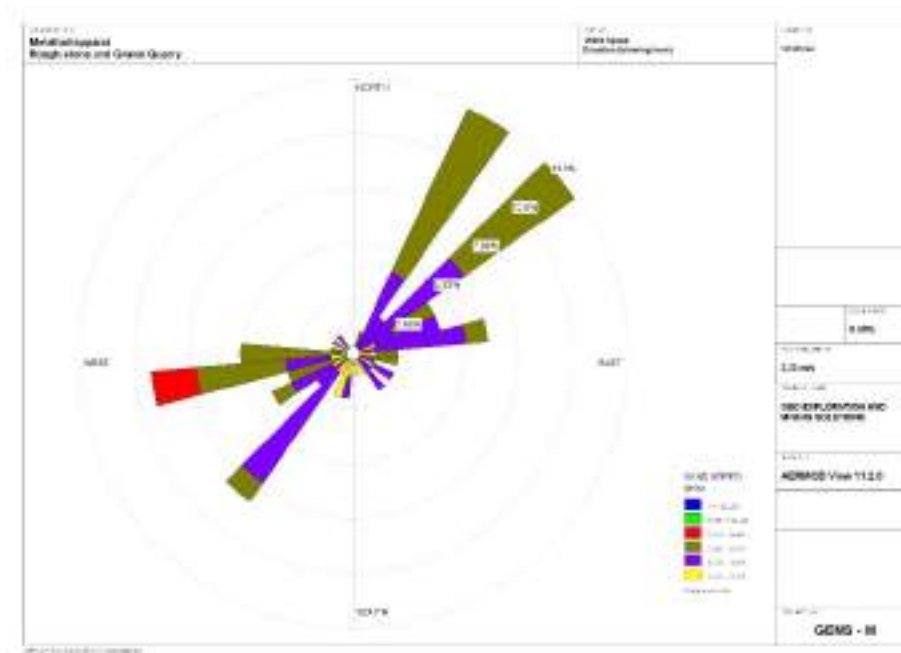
Metallothippazai
Rough-stone and Gravel Quarry

Wind Speed

NORTH

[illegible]
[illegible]
7.5%
5.0%
2.5%

WEST

EAST

SOUTH

WIND SPEED
(m/s)

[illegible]

0.0%

2.0 m/s

GEO EXPLORATION AND MINING SOLUTIONS

AERMOD View 11.2.0

GEMS - III